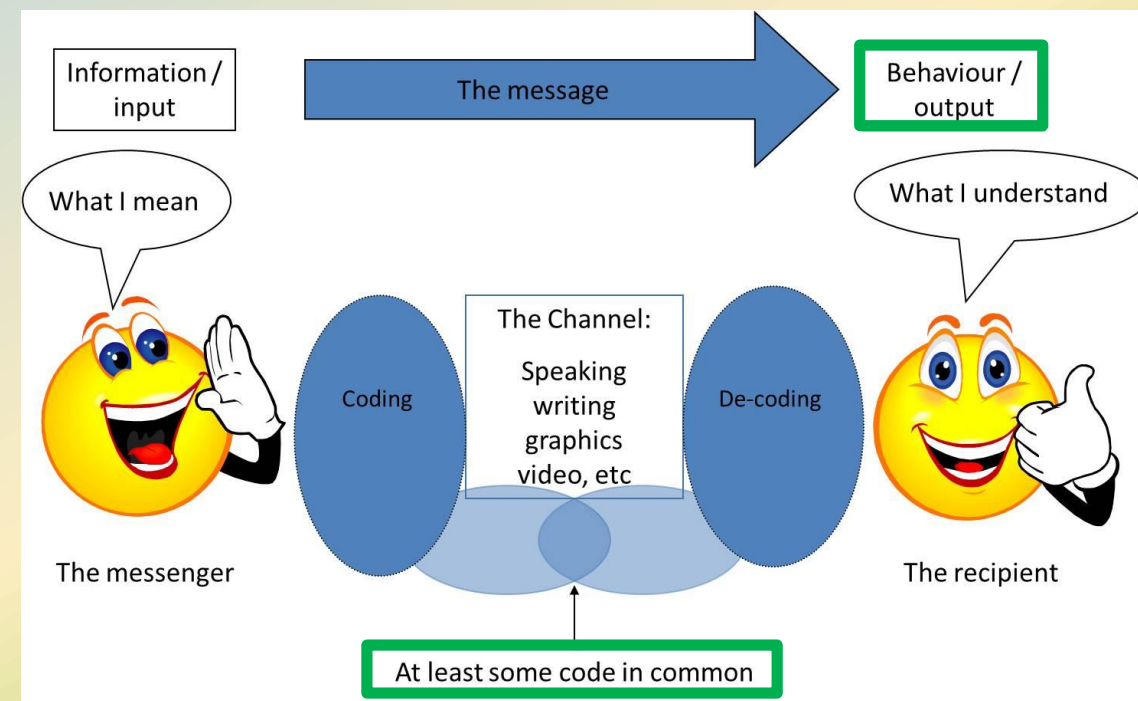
Information / input

The message

Behaviour / output

What I mean

What I understand

Coding

The Channel:

Speaking
writing
graphics
video, etc

De-coding

The messenger

The recipient

At least some code in common